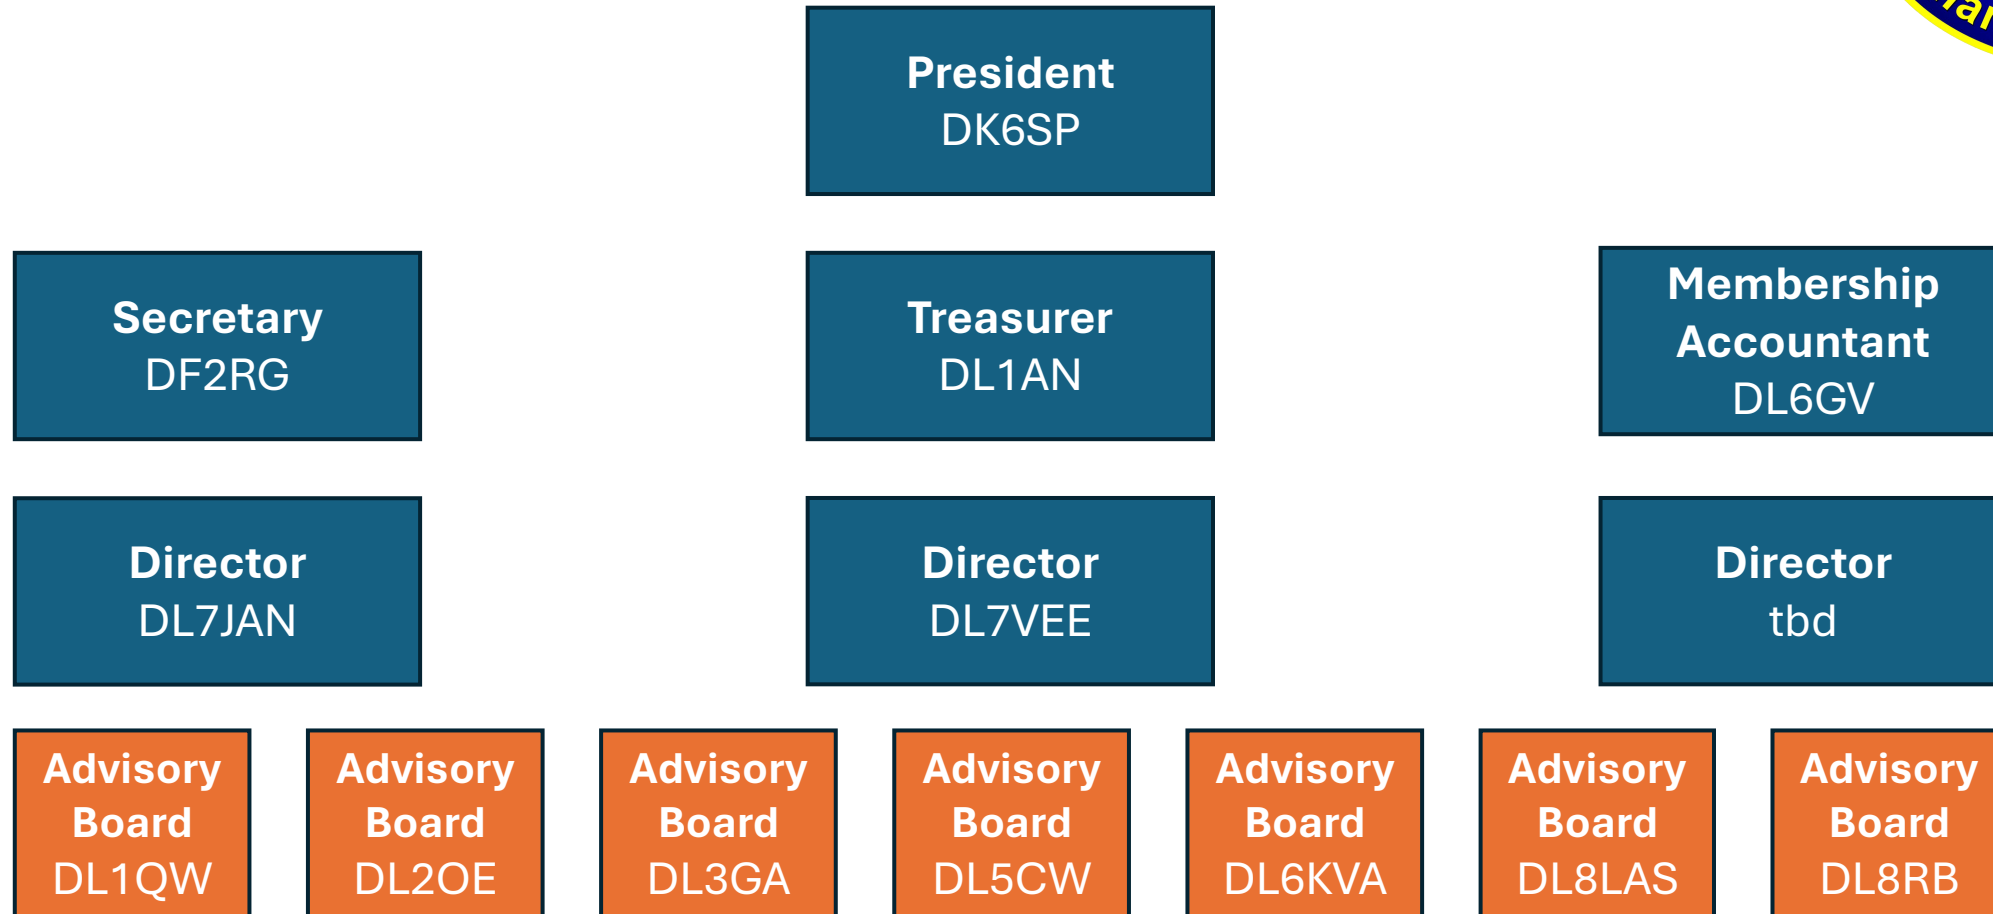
President
DK6SP

Secretary
DF2RG

Treasurer
DL1AN

Membership Accountant
DL6GV

Director
DL7JAN

Director
DL7VEE

Director
tbd

Advisory Board
DL1QW

Advisory Board
DL2OE

Advisory Board
DL3GA

Advisory Board
DL5CW

Advisory Board
DL6KVA

Advisory Board
DL8LAS

Advisory Board
DL8RB